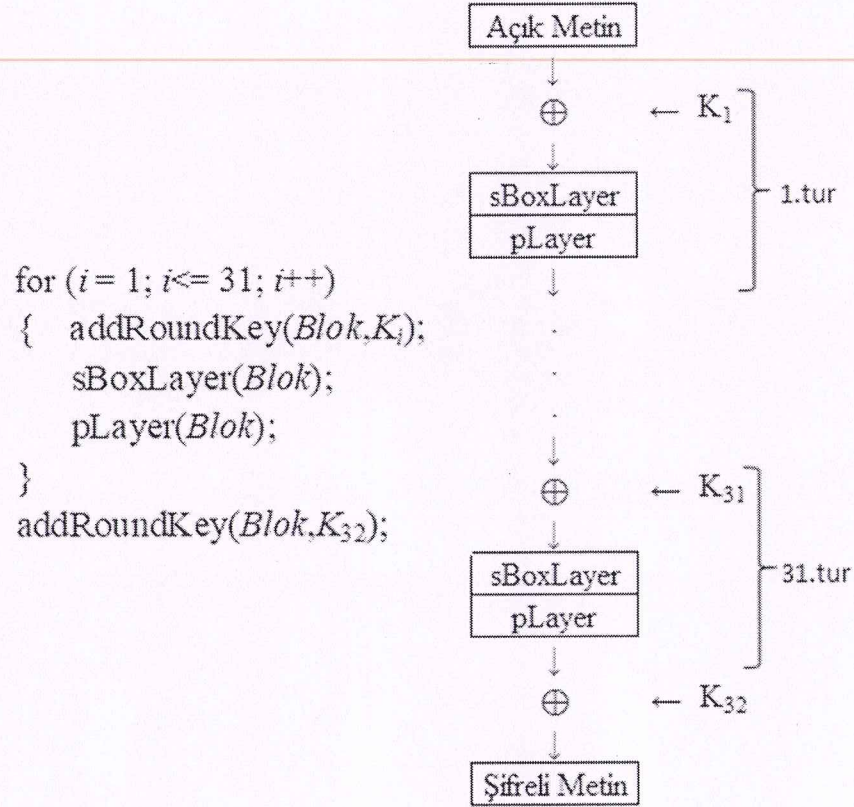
for ($i = 1$; $i <= 31$; $i$++)
{ addRoundKey($Blok$,$K_i$);
sBoxLayer($Blok$);
pLayer($Blok$);
}
addRoundKey($Blok$,$K_{32}$);

Açık Metin

$\oplus$ ← $K_1$

sBoxLayer
pLayer

1.tur

$\oplus$ ← $K_{31}$

sBoxLayer
pLayer

31.tur

$\oplus$ ← $K_{32}$

Şifreli Metin